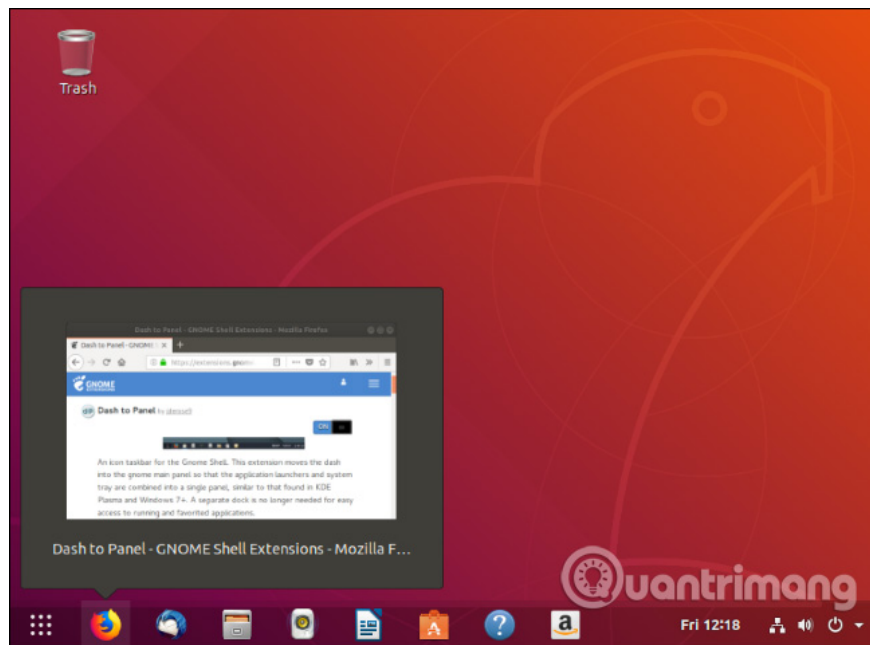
Trash

Dash to Panel - GNOME Shell Extensions - Mozilla Firefox

Dash to Panel - GNOME

https://extensions.gnom

GNOME

Dash to Panel by jderose9

ON

An icon taskbar for the Gnome Shell. This extension moves the dash into the gnome main panel so that the application launchers and system tray are combined into a single panel, similar to that found in KDE Plasma and Windows 7+. A separate dock is no longer needed for easy access to running and favorited applications.

Dash to Panel - GNOME Shell Extensions - Mozilla F...

uantrimang

Fri 12:18